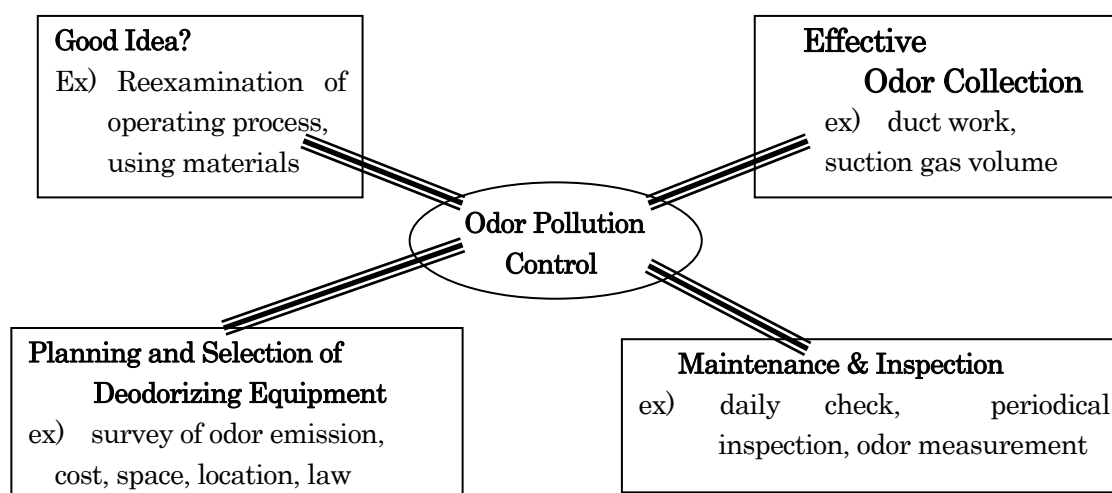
Good Idea?
Ex) Reexamination of operating process, using materials

Effective Odor Collection
ex) duct work, suction gas volume

Odor Pollution Control

Planning and Selection of Deodorizing Equipment
ex) survey of odor emission, cost, space, location, law

Maintenance & Inspection
ex) daily check, periodical inspection, odor measurement